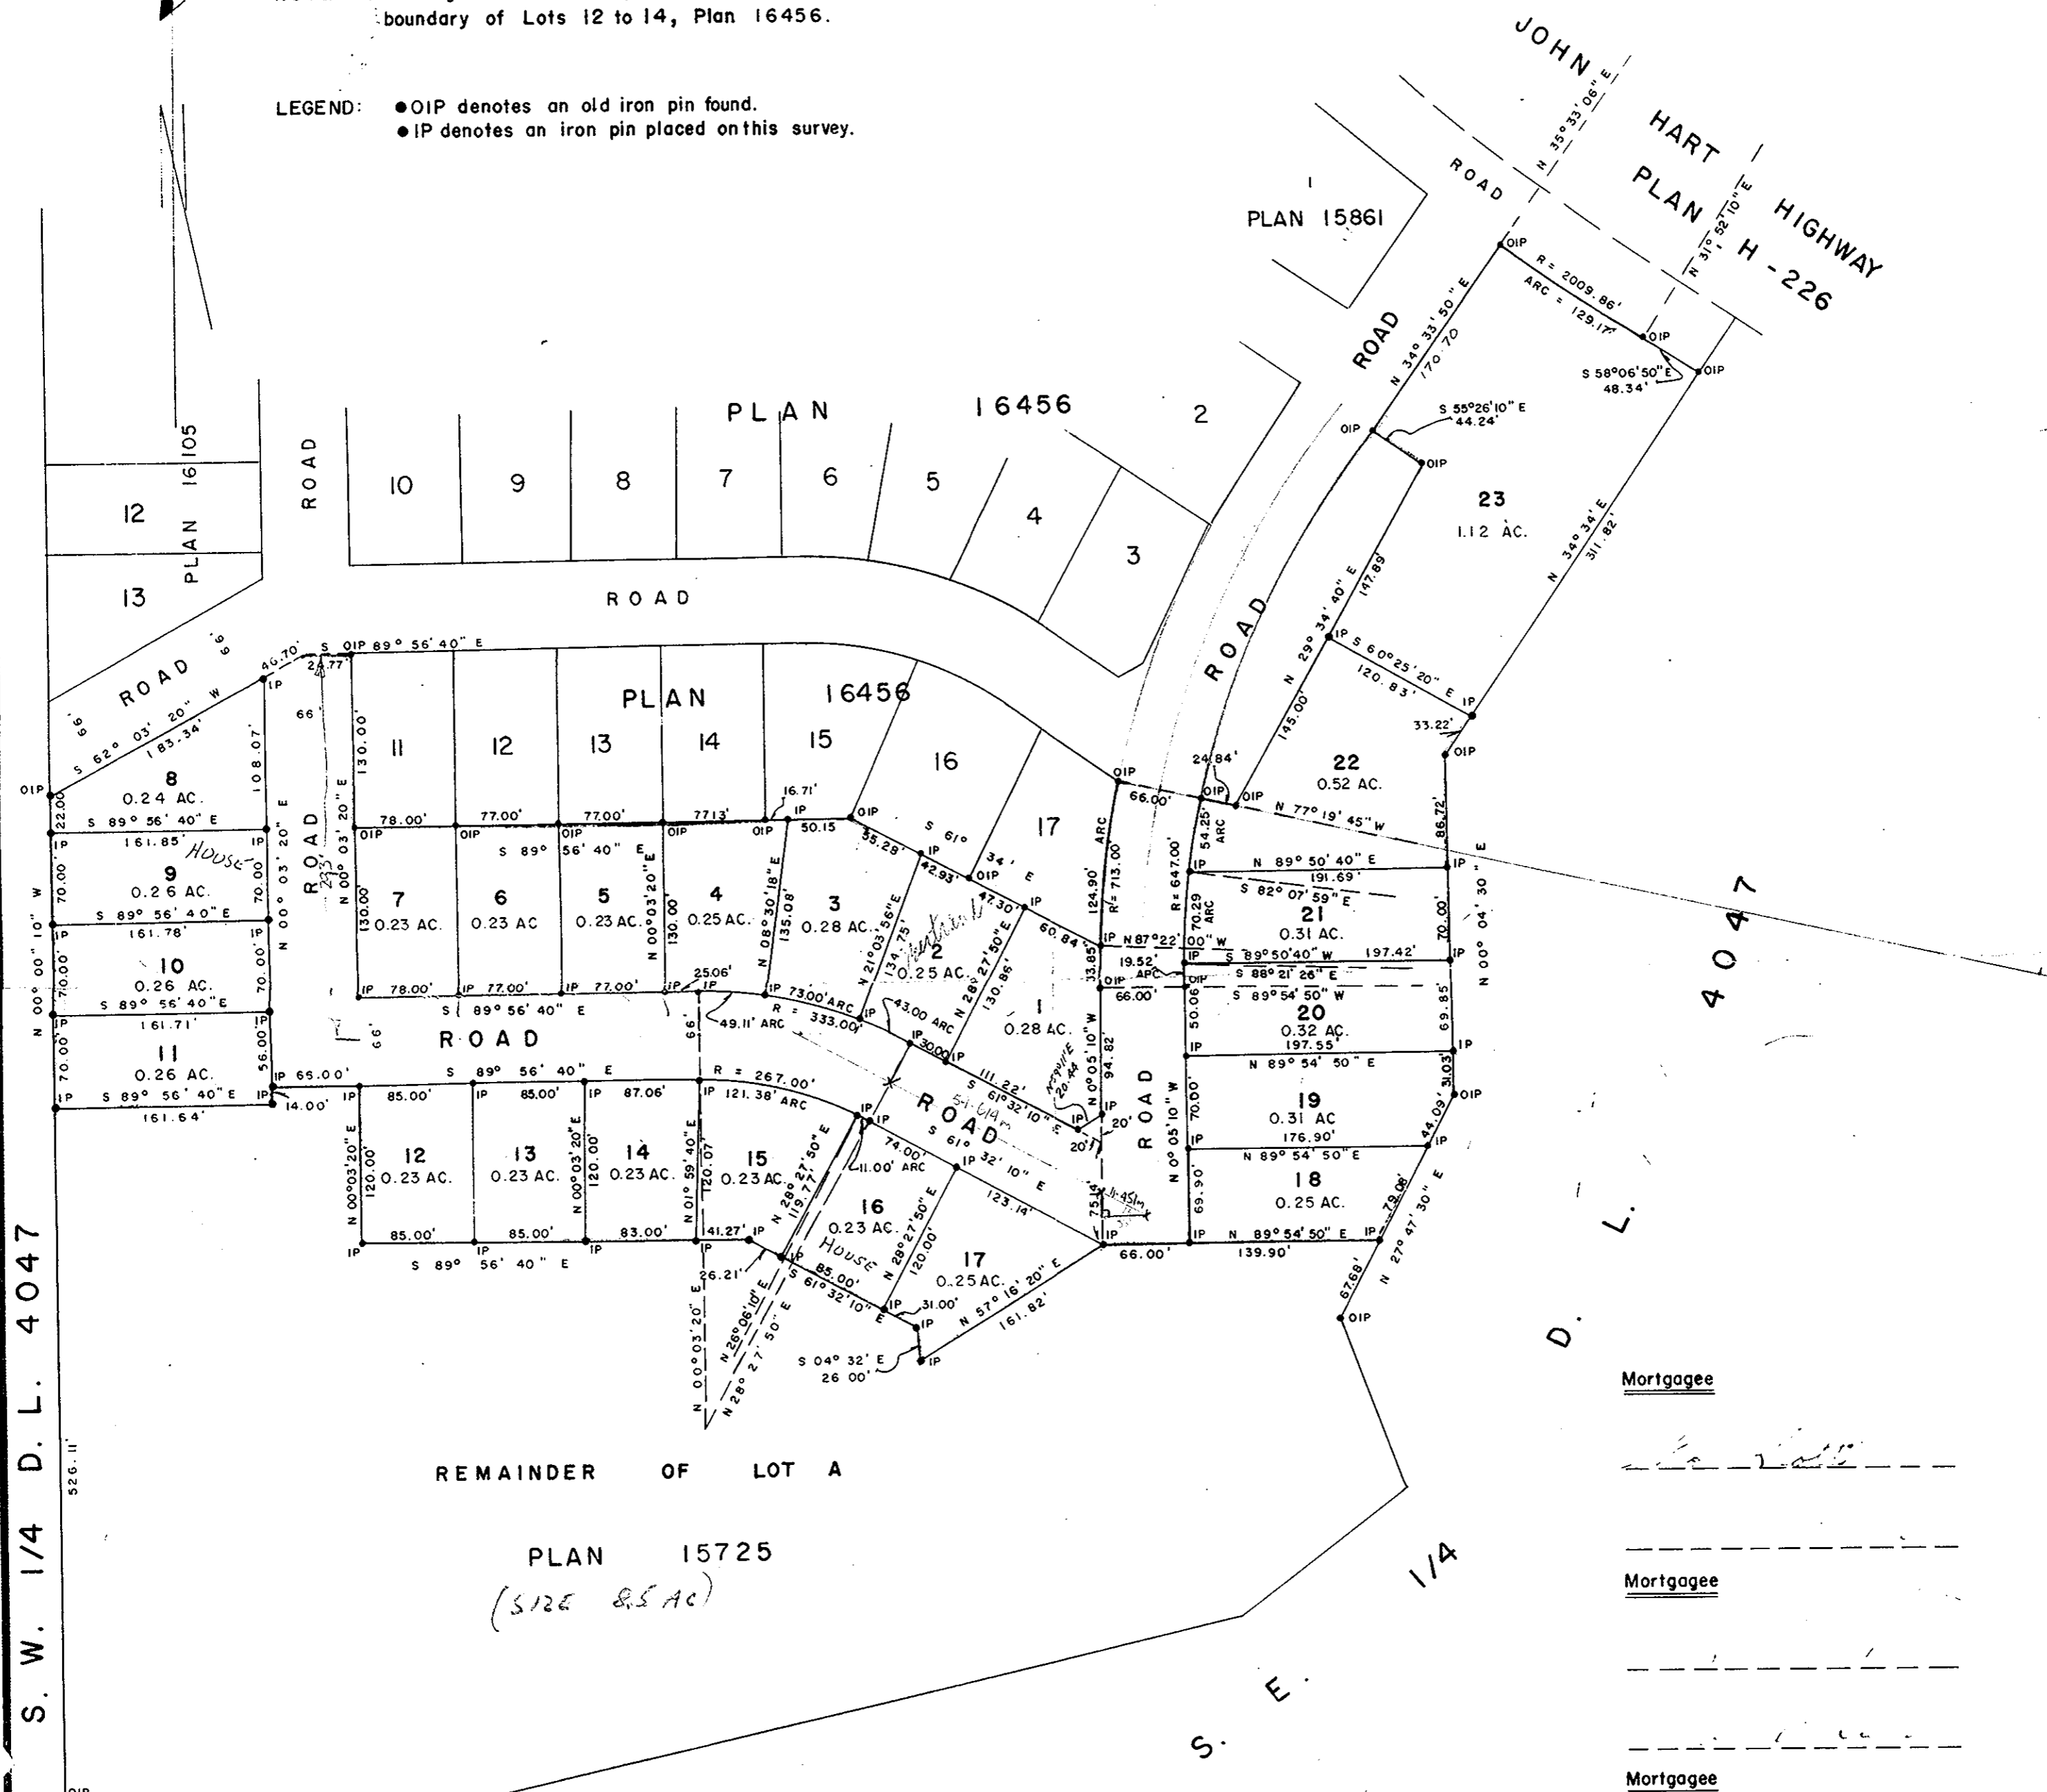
boundary of Lots 12 to 14, Plan 16456.

LEGEND: ● OIP denotes an old iron pin found.
● IP denotes an iron pin placed on this survey.

JOHN HART HIGHWAY
PLAN H-226
N 35°33'06" E
N 31°52'10" E
ROAD
PLAN 15861
ROAD
N 34°33'50" E
170.70
R = 2009.86'
ARC = 129.17'
OIP
S 58°06'50" E
48.34'
OIP
S 55°26'10" E
44.24'
OIP
OIP
23
1.12 AC.
N 34°34' E
311.82'

PLAN 16456
10 9 8 7 6 5 4 3 2
ROAD
PLAN 16105
12
13
ROAD

ROAD
N 29°34'40" E
147.89
IP
S 60°25'20" E
120.83'
IP
33.22'
OIP
145.00
22
0.52 AC.
24.84'
OIP
OIP
N 77°19'45" W
86.72'

ROAD 66'
66'
46.70'
24.77'
S OIP 89°56'40" E
S 62°03'20" W
183.34'
OIP
IP
108.07'
8
0.24 AC.
22.00
S 89°56'40" E
161.85'
IP
9
0.26 AC.
House
70.00'
70.00'
S 89°56'40" E
161.78'
10
0.26 AC.
70.00'
70.00'
S 89°56'40" E
161.71'
11
0.26 AC.
70.00'
56.00'
S 89°56'40" E
161.64'
IP
IP 65.00'
14.00'
N 00°00'10" W
N 00°03'20" E
ROAD
233'
66'
N 00°03'20" E
130.00'

PLAN 16456
11 12 13 14 15 16 17
78.00' 77.00' 77.00' 77.13' 16.71'
OIP OIP OIP OIP OIP IP 50.15 OIP
S 89° 56' 40" E
130.00'
7
0.23 AC.
6
0.23 AC.
5
0.23 AC.
N 00°03'20" E
130.00
4
0.25 AC.
N 08°30'18" E
135.08'
3
0.28 AC.
S 61°34' E
35.28'
IP
42.93'
OIP
47.30'
IP
60.84'
N 21°03'56" E
134.75'
2
0.25 AC.
N 28°27'50" E
130.86'
1
0.28 AC.
124.90'
ARC
R = 713.00'
OIP
66.00'
R = 647.00'
54.25' ARC
IP
IP 78.00' IP 77.00' IP 77.00' IP
S 89°56'40" E
25.06'
IP
IP 73.00' ARC
R = 333.00'
49.11' ARC
43.00 ARC
IP 30.00 IP
111.22'
S 61°32'10" E
20.44
20'
20'
IP N 87°22'00" W
19.52'
APC
33.85'
94.82
N 0°05'10" W
OIP
66.00'
ROAD
66'
ROAD
R = 267.00'
IP 121.38' ARC
ROAD
IP
11.00' ARC
74.00'
IP
S 61°32'10" E
123.14'
75.14
N 0°05'10" W
20'

N 89°50'40" E
191.69'
S 82°07'59" E
70.29 ARC
21
0.31 AC.
70.00'
N 00°04'30" E
IP
S 89°50'40" W
197.42'
S 88°21'26" E
S 89°54'50" W
50.06'
20
0.32 AC.
69.85
197.55'
IP
N 89°54'50" E
31.03'
OIP
19
0.31 AC.
70.00'
176.90'
44.09'
IP
N 89°54'50" E
18
0.25 AC.
69.90
IP N 89°54'50" E IP
139.90'
79.08'
N 27°47'30" E
67.68'
OIP
D. L. 4047

IP 85.00' IP 85.00' IP 87.06' IP
S 89° 56' 40" E
N 00°03'20" E
120.00'
12
0.23 AC.
13
0.23 AC.
N 00°03'20" E
120.00'
14
0.23 AC.
N 01°59'40" E
120.07'
15
0.23 AC.
N 28°27'50" E
119.71'
16
0.23 AC.
House
N 28°27'50" E
120.00'
17
0.25 AC.
85.00' 85.00' 83.00' 41.27' IP
IP IP IP
S 89° 56' 40" E
26.21'
S 61°32'10" E
85.00'
IP
31.00'
IP
N 57°16'20" E
161.82'
66.00'
S 04°32' E
26.00'
IP
N 26°06'10" E
N 00°03'20" E
N 28°27'50" E

REMAINDER OF LOT A
PLAN 15725
(SIZE 8.5 Ac)

S.W. 1/4 D.L. 4047
526.11
S.E. 1/4

Mortgagee
Mortgagee
Mortgagee